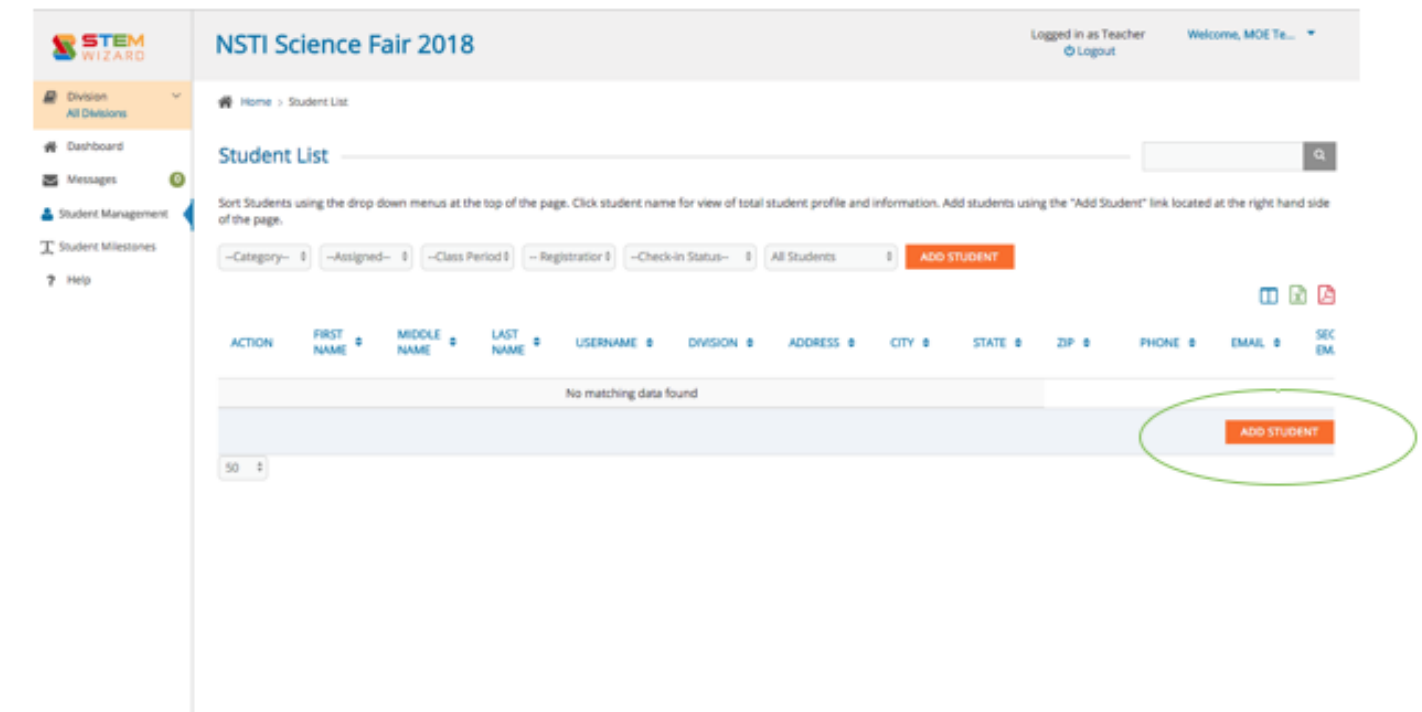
STEM WIZARD

NSTI Science Fair 2018

Logged in as Teacher
Logout

Welcome, MOE Te...

Division
All Divisions

Dashboard

Messages 0

Student Management

Student Milestones

Help

Home > Student List

Student List

Sort Students using the drop down menus at the top of the page. Click student name for view of total student profile and information. Add students using the "Add Student" link located at the right hand side of the page.

--Category-- --Assigned-- --Class Period-- -- Registration-- --Check-in Status-- All Students ADD STUDENT

| ACTION | FIRST NAME | MIDDLE NAME | LAST NAME | USERNAME | DIVISION | ADDRESS | CITY | STATE | ZIP | PHONE | EMAIL | SEC EM |
|---|---|---|---|---|---|---|---|---|---|---|---|---|
| No matching data found | | | | | | | | | | | | |

ADD STUDENT

50